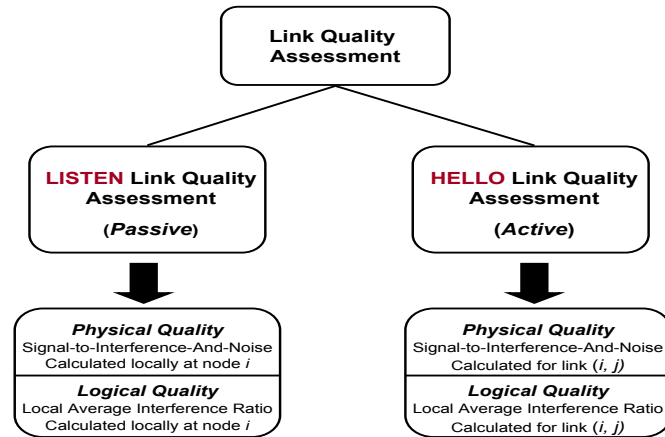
Link Quality Assessment

LISTEN Link Quality Assessment

(Passive)

Physical Quality
Signal-to-Interference-And-Noise
Calculated locally at node $i$

Logical Quality
Local Average Interference Ratio
Calculated locally at node $i$

HELLO Link Quality Assessment

(Active)

Physical Quality
Signal-to-Interference-And-Noise
Calculated for link $(i, j)$

Logical Quality
Local Average Interference Ratio
Calculated for link $(i, j)$